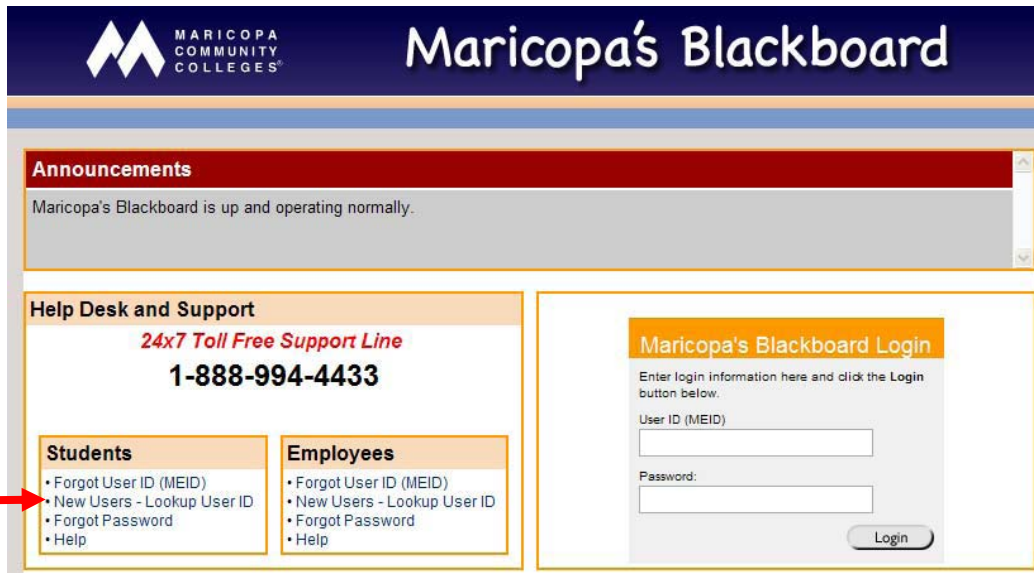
MARICOPA COMMUNITY COLLEGES®

Maricopa's Blackboard

Announcements

Maricopa's Blackboard is up and operating normally.

Help Desk and Support

24x7 Toll Free Support Line

1-888-994-4433

Students

• Forgot User ID (MEID)
• New Users - Lookup User ID
• Forgot Password
• Help

Employees

• Forgot User ID (MEID)
• New Users - Lookup User ID
• Forgot Password
• Help

Maricopa's Blackboard Login

Enter login information here and click the **Login** button below.

User ID (MEID)

Password:

Login